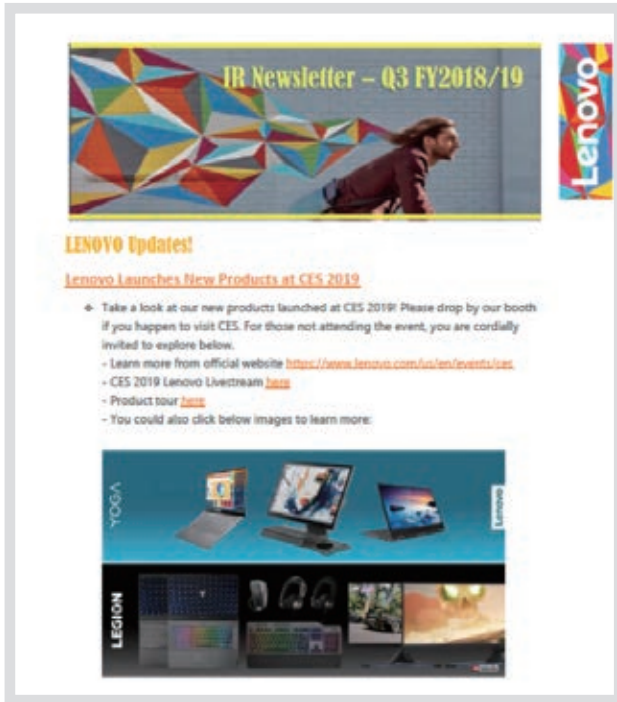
IR Newsletter – Q3 FY2018/19

Lenovo

LENOVO Updates!

Lenovo Launches New Products at CES 2019

Take a look at our new products launched at CES 2019! Please drop by our booth if you happen to visit CES. For those not attending the event, you are cordially invited to explore below.
- Learn more from official website https://www.lenovo.com/us/en/events/ces
- CES 2019 Lenovo Livestream here
- Product tour here
- You could also click below images to learn more:

YOGA

Lenovo

LEGION